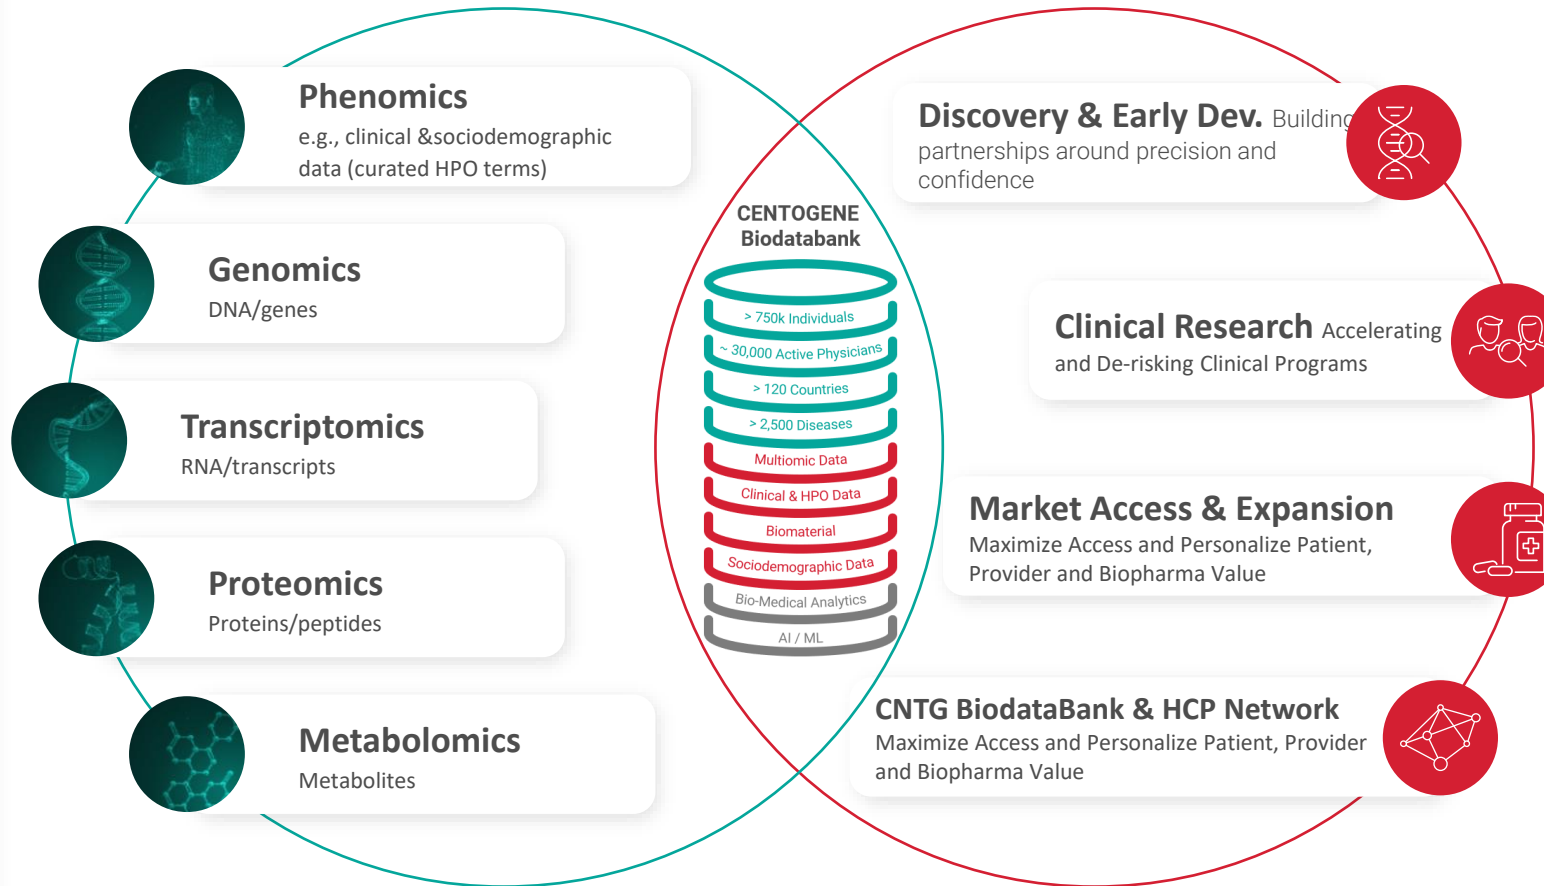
Phenomics
e.g., clinical &sociodemographic data (curated HPO terms)

Genomics
DNA/genes

Transcriptomics
RNA/transcripts

Proteomics
Proteins/peptides

Metabolomics
Metabolites

CENTOGENE Biodatabank

> 750k Individuals
~ 30,000 Active Physicians
> 120 Countries
> 2,500 Diseases
Multiomic Data
Clinical & HPO Data
Biomaterial
Sociodemographic Data
Bio-Medical Analytics
AI / ML

Discovery & Early Dev. Building partnerships around precision and confidence

Clinical Research Accelerating and De-risking Clinical Programs

Market Access & Expansion
Maximize Access and Personalize Patient, Provider and Biopharma Value

CNTG BiodataBank & HCP Network
Maximize Access and Personalize Patient, Provider and Biopharma Value